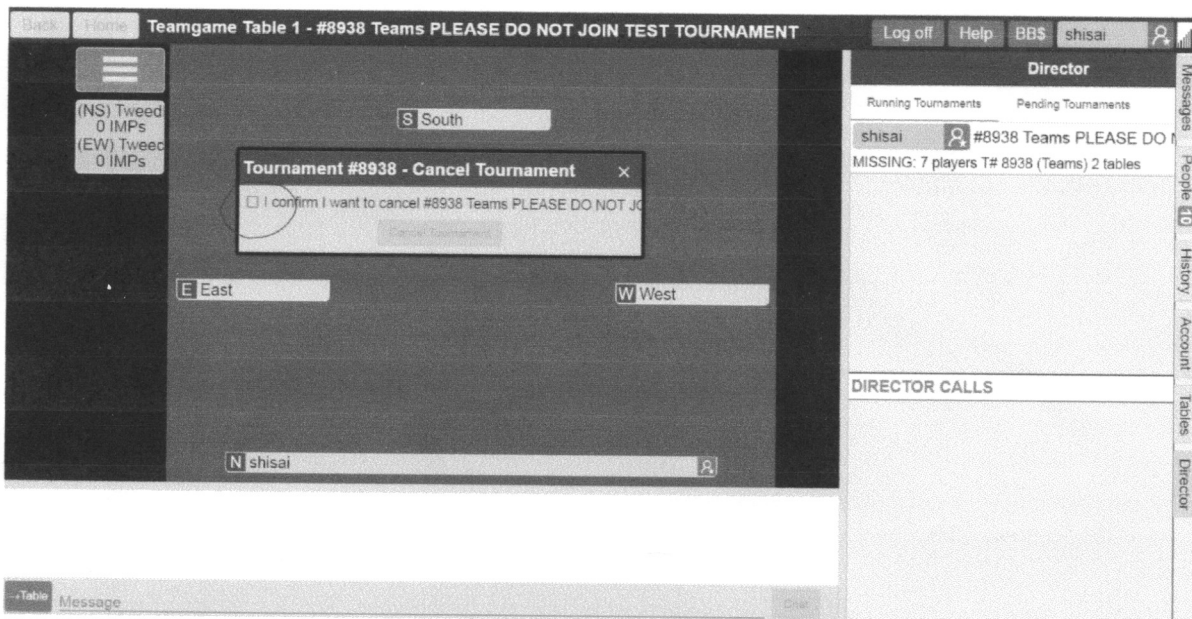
Back Home Teamgame Table 1 - #8938 Teams PLEASE DO NOT JOIN TEST TOURNAMENT

Log off Help BB$ shisai

(NS) Tweed
0 IMPs
(EW) Tweec
0 IMPs

S South

Tournament #8938 - Cancel Tournament ×

I confirm I want to cancel #8938 Teams PLEASE DO NOT JO

Cancel Tournament

E East

W West

N shisai

Director

Running Tournaments Pending Tournaments

shisai #8938 Teams PLEASE DO N

MISSING: 7 players T# 8938 (Teams) 2 tables

DIRECTOR CALLS

Messages People 10 History Account Tables Director

+Table Message

Chat